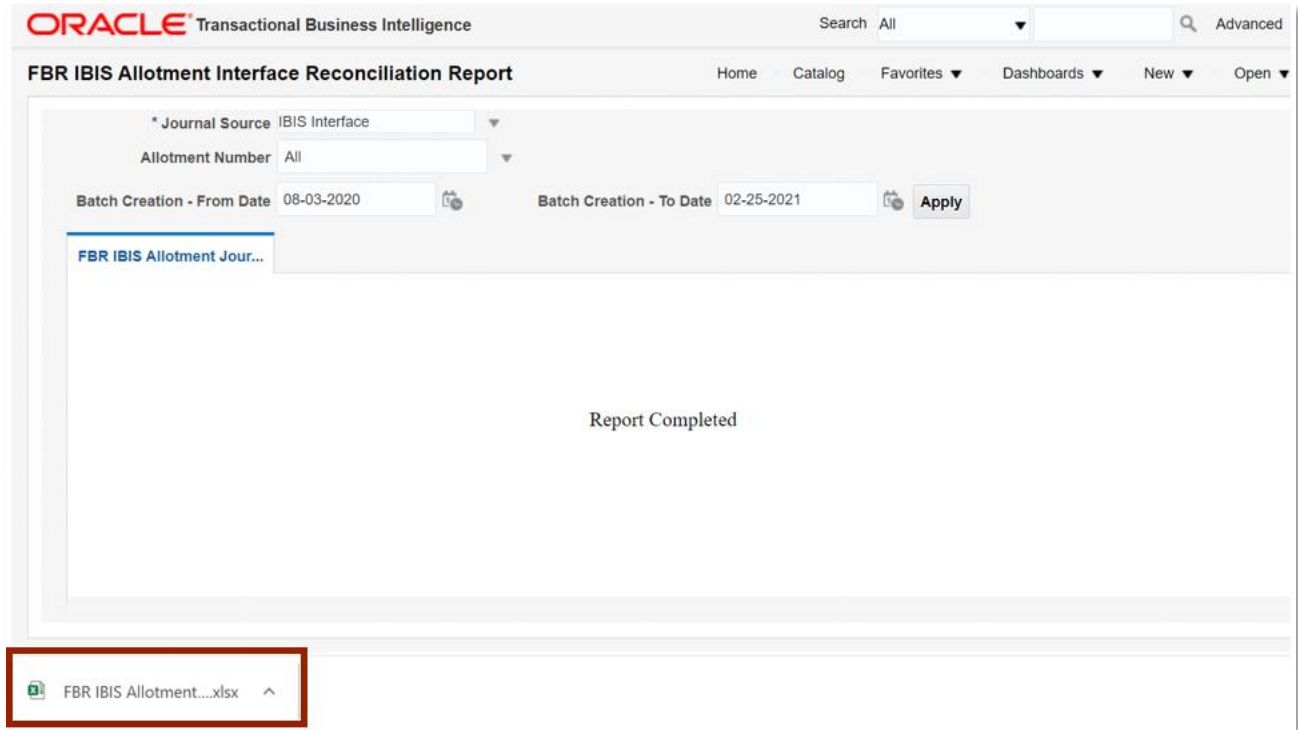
ORACLE Transactional Business Intelligence

Search All ▼ Advanced

FBR IBIS Allotment Interface Reconciliation Report

Home Catalog Favorites ▼ Dashboards ▼ New ▼ Open ▼

* Journal Source IBIS Interface

Allotment Number All

Batch Creation - From Date 08-03-2020

Batch Creation - To Date 02-25-2021

Apply

FBR IBIS Allotment Jour...

Report Completed

FBR IBIS Allotment....xlsx